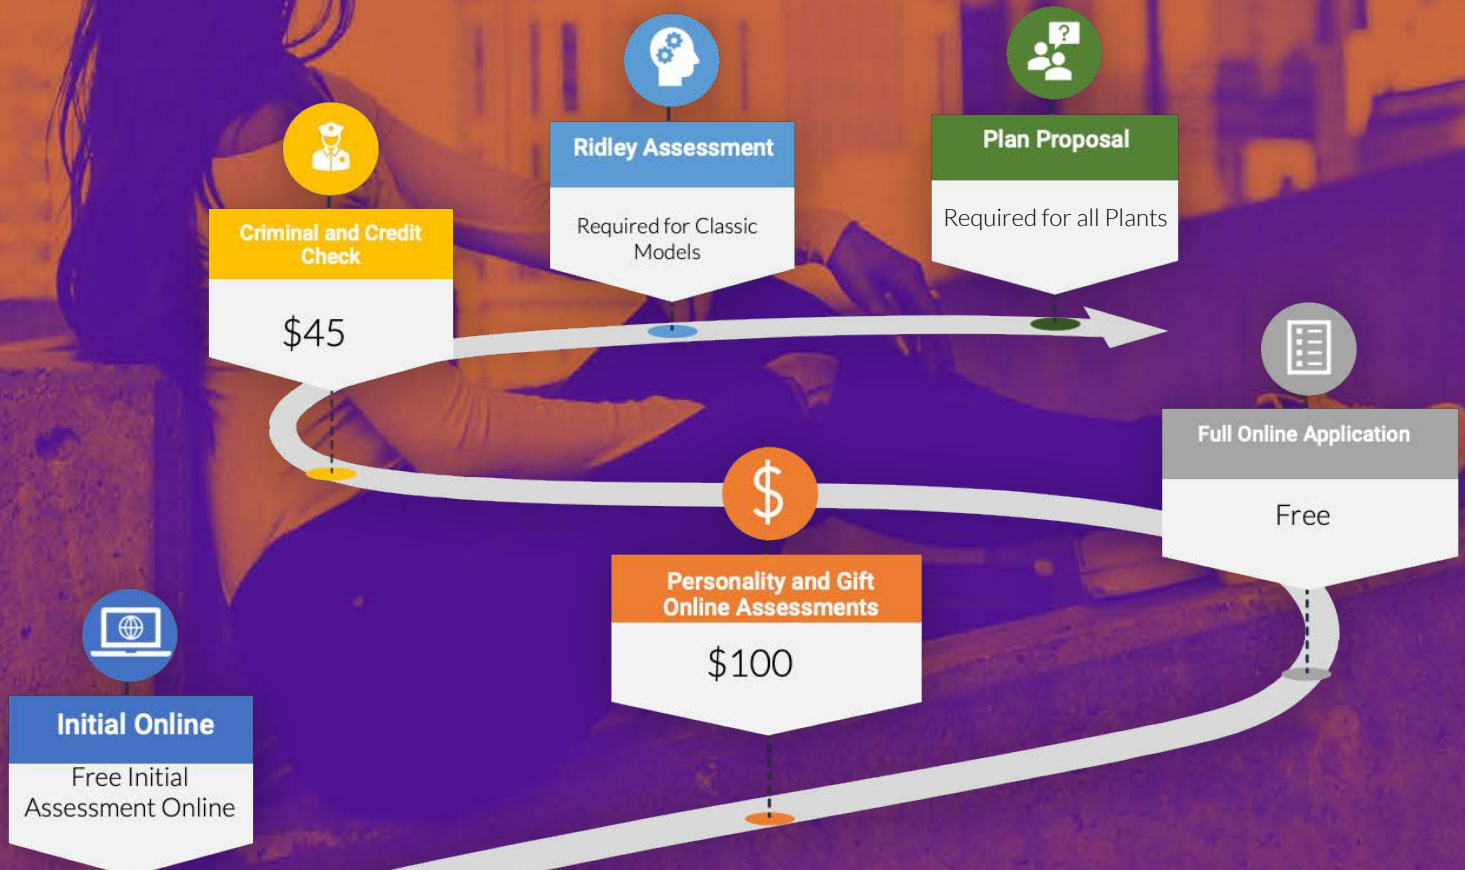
Initial Online

Free Initial Assessment Online

Personality and Gift Online Assessments

$100

Full Online Application

Free

Criminal and Credit Check

$45

Ridley Assessment

Required for Classic Models

Plan Proposal

Required for all Plants